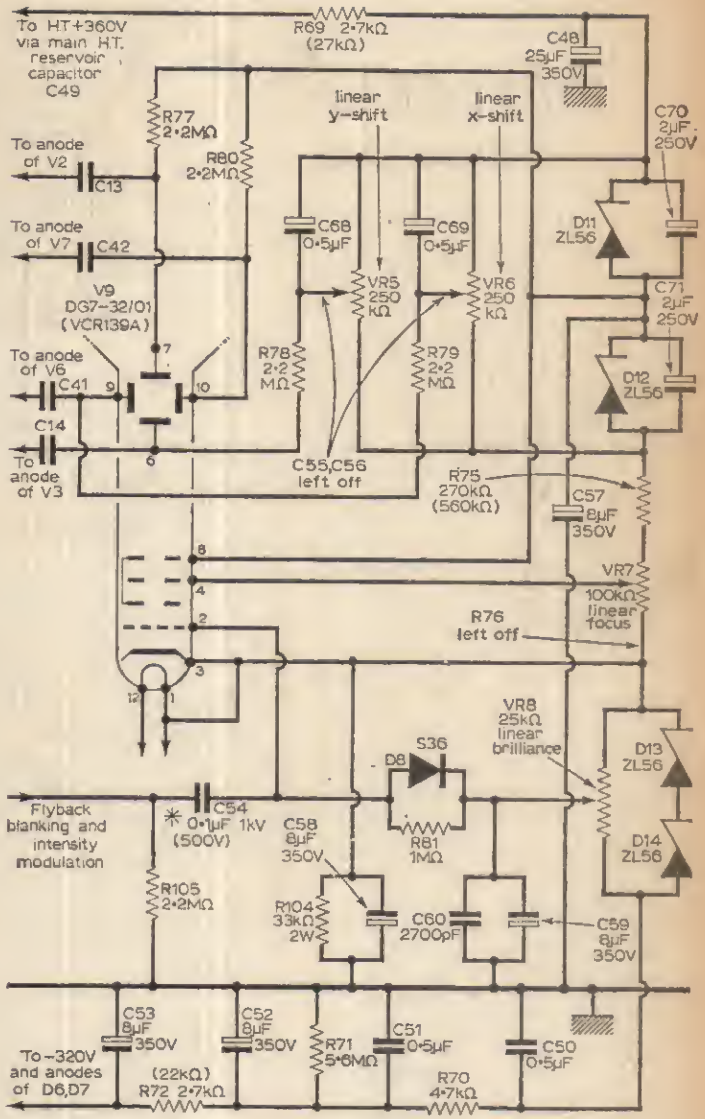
To HT+360V via main H.T. reservoir capacitor C49

R69 2·7kΩ (27kΩ)

C48 25μF 350V

R77 2·2MΩ

R80 2·2MΩ

linear y-shift

linear x-shift

C70 2μF 250V

To anode of V2

C13

To anode of V7

C42

C68 0·5μF

C69 0·5μF

D11 ZL56

VR5 250 kΩ

VR6 250 kΩ

V9 DG7-32/01 (VCR139A)

C71 2μF 250V

7

To anode of V6

C41

9

10

R78 2·2 MΩ

R79 2·2 MΩ

D12 ZL56

C14

To anode of V3

6

C55,C56 left off

R75 270kΩ (560kΩ)

C57 8μF 350V

8

4

VR7 100kΩ linear focus

2

R76 left off

3

12

1

VR8 25kΩ linear brilliance

D8

S36

D13 ZL56

Flyback blanking and intensity modulation

C54 0·1μF 1kV (500V)

R81 1MΩ

D14 ZL56

C58 8μF 350V

R105 2·2MΩ

R104 33kΩ 2W

C60 2700pF

C59 8μF 350V

C53 8μF 350V

C52 8μF 350V

R71 5·6MΩ

C51 0·5μF

C50 0·5μF

To -320V and anodes of D6,D7

(22kΩ) R72 2·7kΩ

R70 4·7kΩ